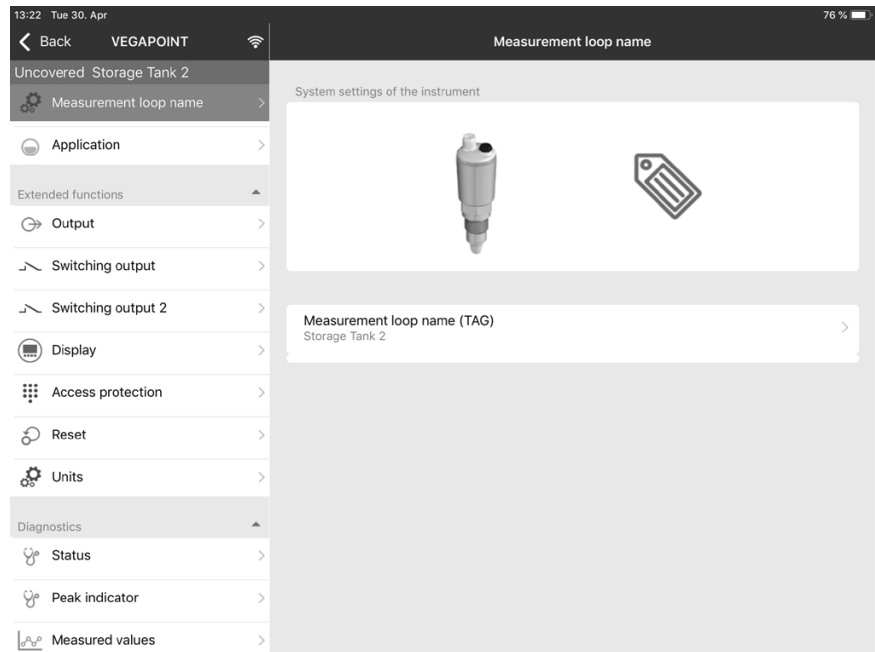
13:22 Tue 30. Apr

76 %

Back VEGAPOINT

Measurement loop name

Uncovered Storage Tank 2

Measurement loop name

Application

Extended functions

Output

Switching output

Switching output 2

Display

Access protection

Reset

Units

Diagnostics

Status

Peak indicator

Measured values

System settings of the instrument

Measurement loop name (TAG)
Storage Tank 2